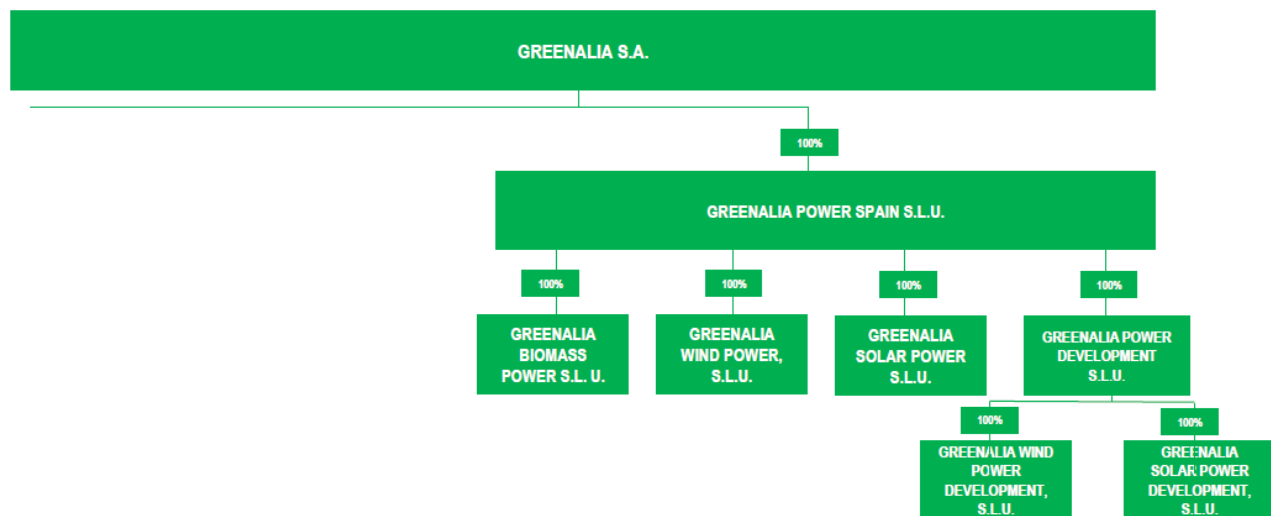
GREENALIA S.A.

100%

GREENALIA POWER SPAIN S.L.U.

100%

100%

100%

100%

GREENALIA BIOMASS POWER S.L. U.

GREENALIA WIND POWER, S.L.U.

GREENALIA SOLAR POWER S.L.U.

GREENALIA POWER DEVELOPMENT S.L.U.

100%

100%

GREENALIA WIND POWER DEVELOPMENT, S.L.U.

GREENALIA SOLAR POWER DEVELOPMENT, S.L.U.